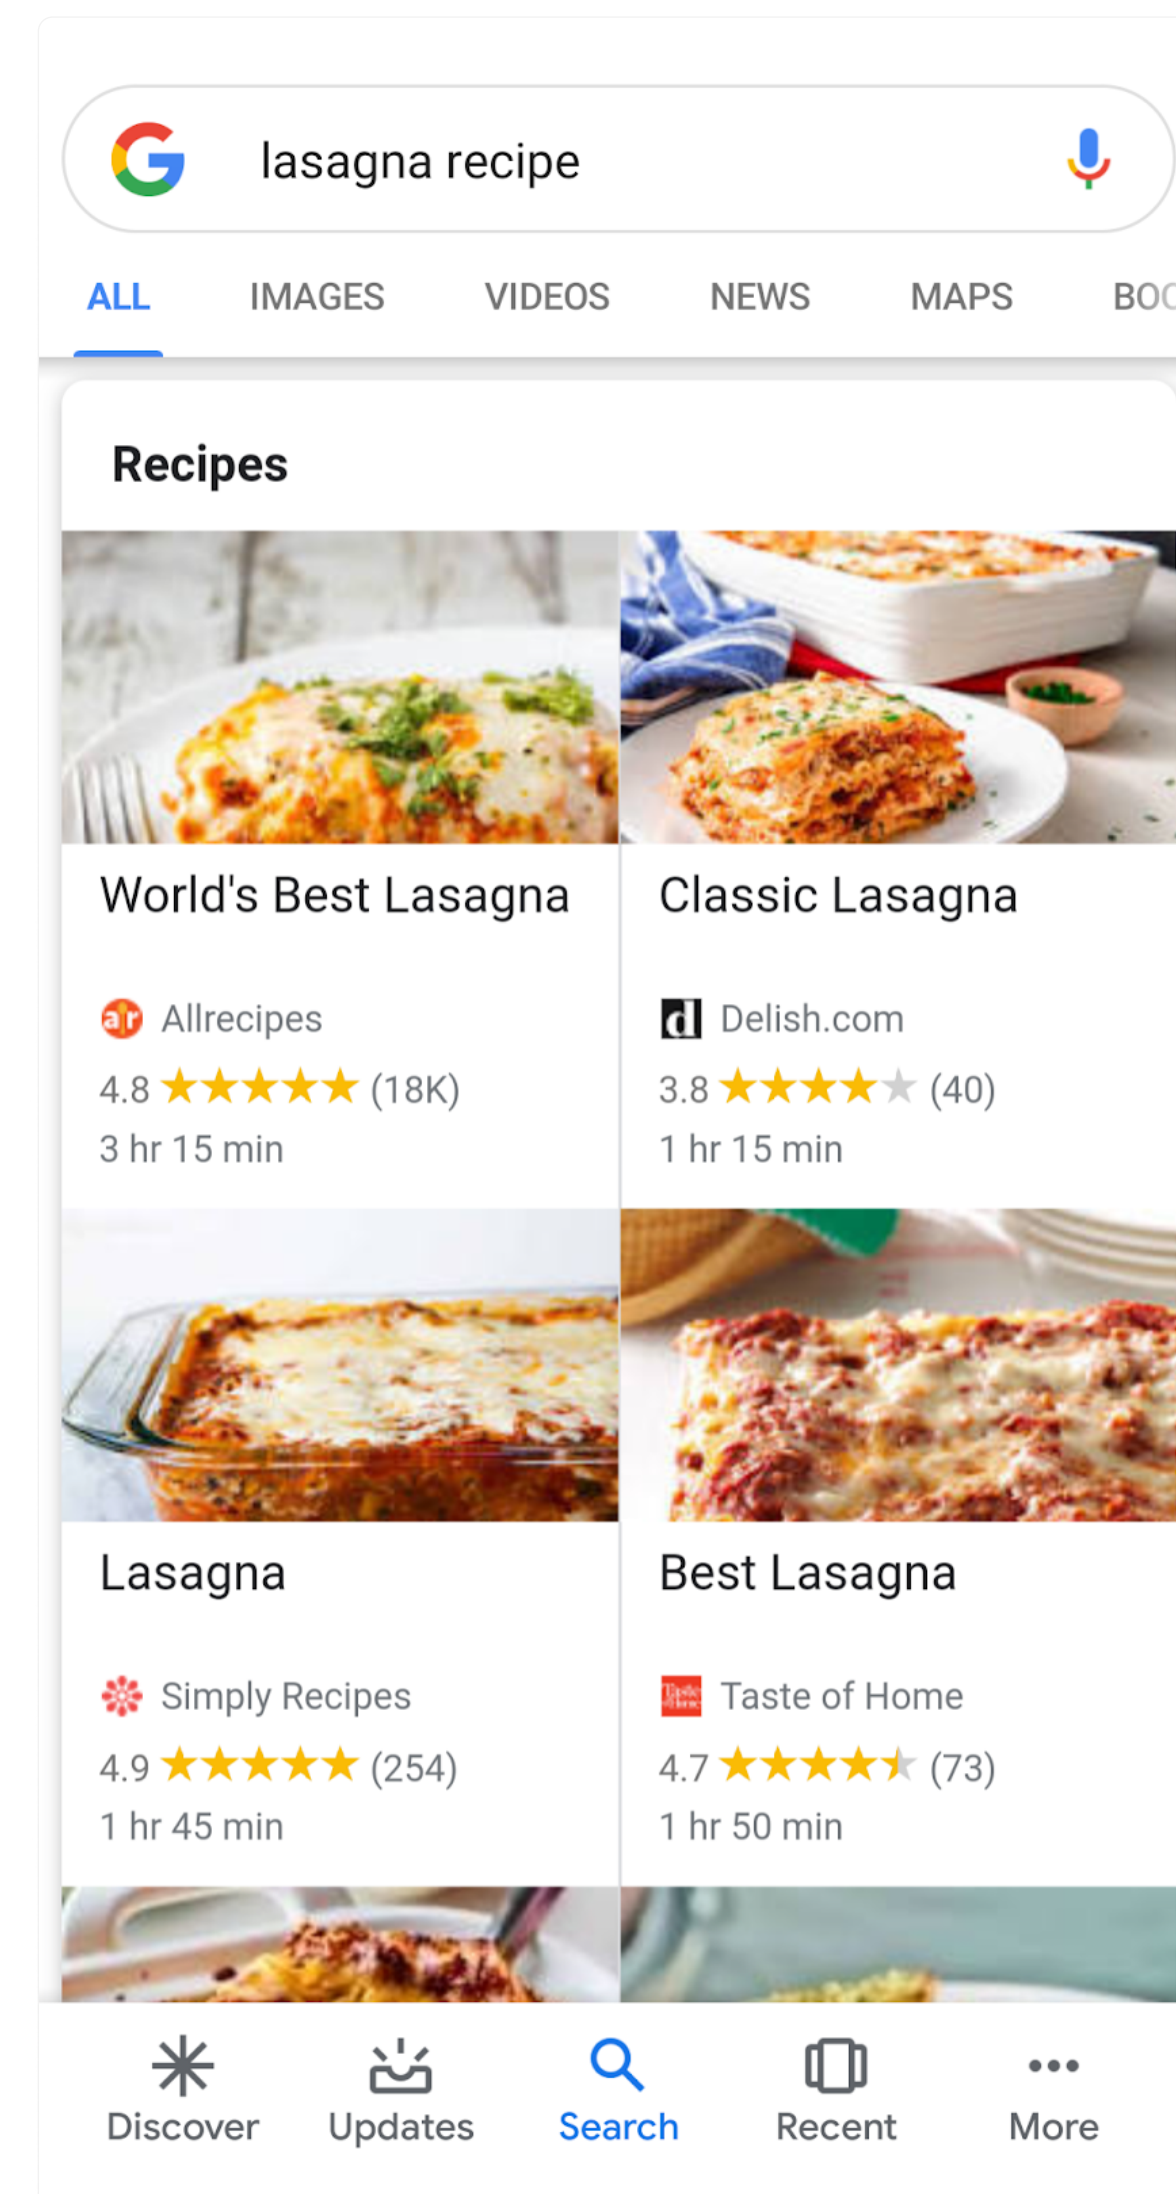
lasagna recipe

ALL IMAGES VIDEOS NEWS MAPS BOO

Recipes

World's Best Lasagna

Allrecipes
4.8 ★★★★★ (18K)
3 hr 15 min

Classic Lasagna

Delish.com
3.8 ★★★★★ (40)
1 hr 15 min

Lasagna

Simply Recipes
4.9 ★★★★★ (254)
1 hr 45 min

Best Lasagna

Taste of Home
4.7 ★★★★★ (73)
1 hr 50 min

Discover Updates Search Recent More